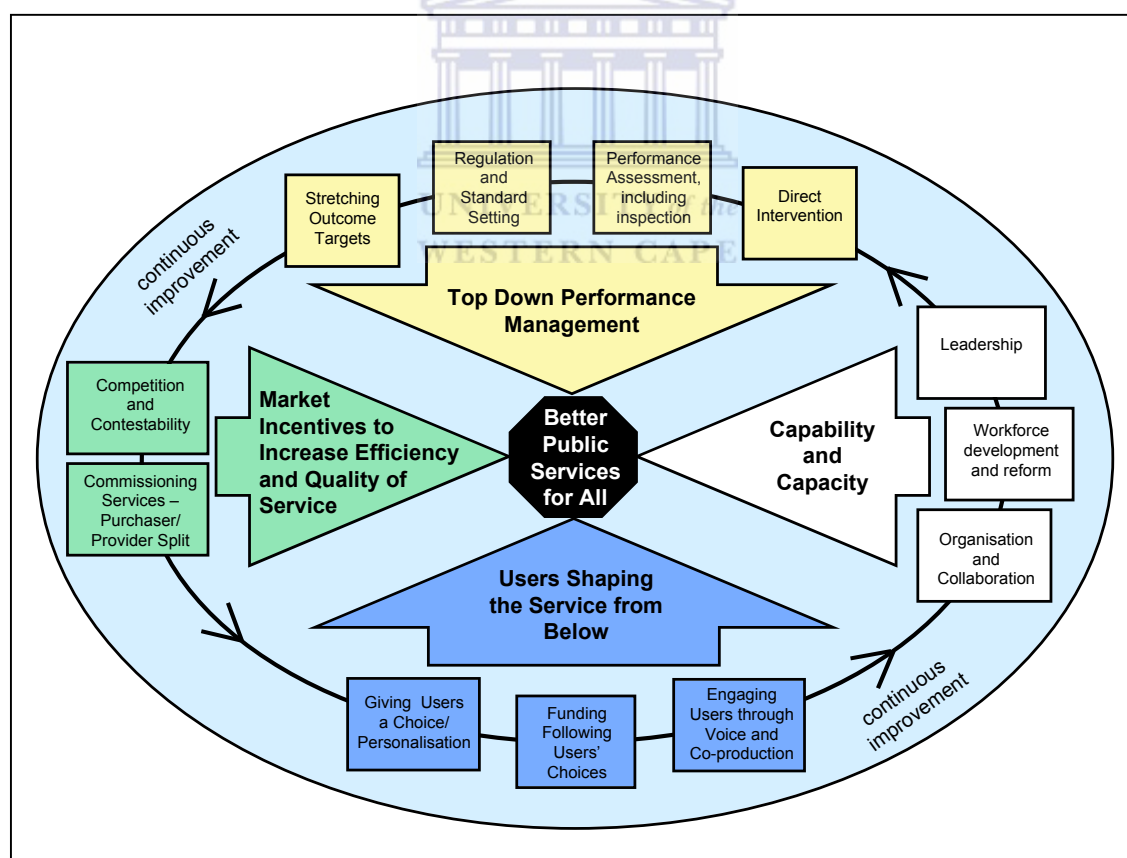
UNIVERSITY of the
WESTERN CAPE

Stretching Outcome Targets

Regulation and Standard Setting

Performance Assessment, including inspection

Direct Intervention

continuous improvement

Top Down Performance Management

Competition and Contestability

Commissioning Services – Purchaser/ Provider Split

Market Incentives to Increase Efficiency and Quality of Service

Better Public Services for All

Capability and Capacity

Leadership

Workforce development and reform

Organisation and Collaboration

Users Shaping the Service from Below

Giving Users a Choice/ Personalisation

Funding Following Users' Choices

Engaging Users through Voice and Co-production

continuous improvement